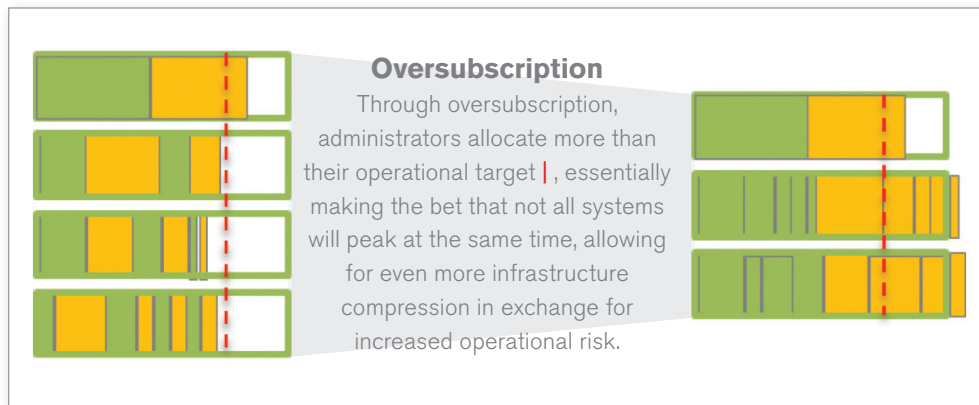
Oversubscription

Through oversubscription, administrators allocate more than their operational target | , essentially making the bet that not all systems will peak at the same time, allowing for even more infrastructure compression in exchange for increased operational risk.